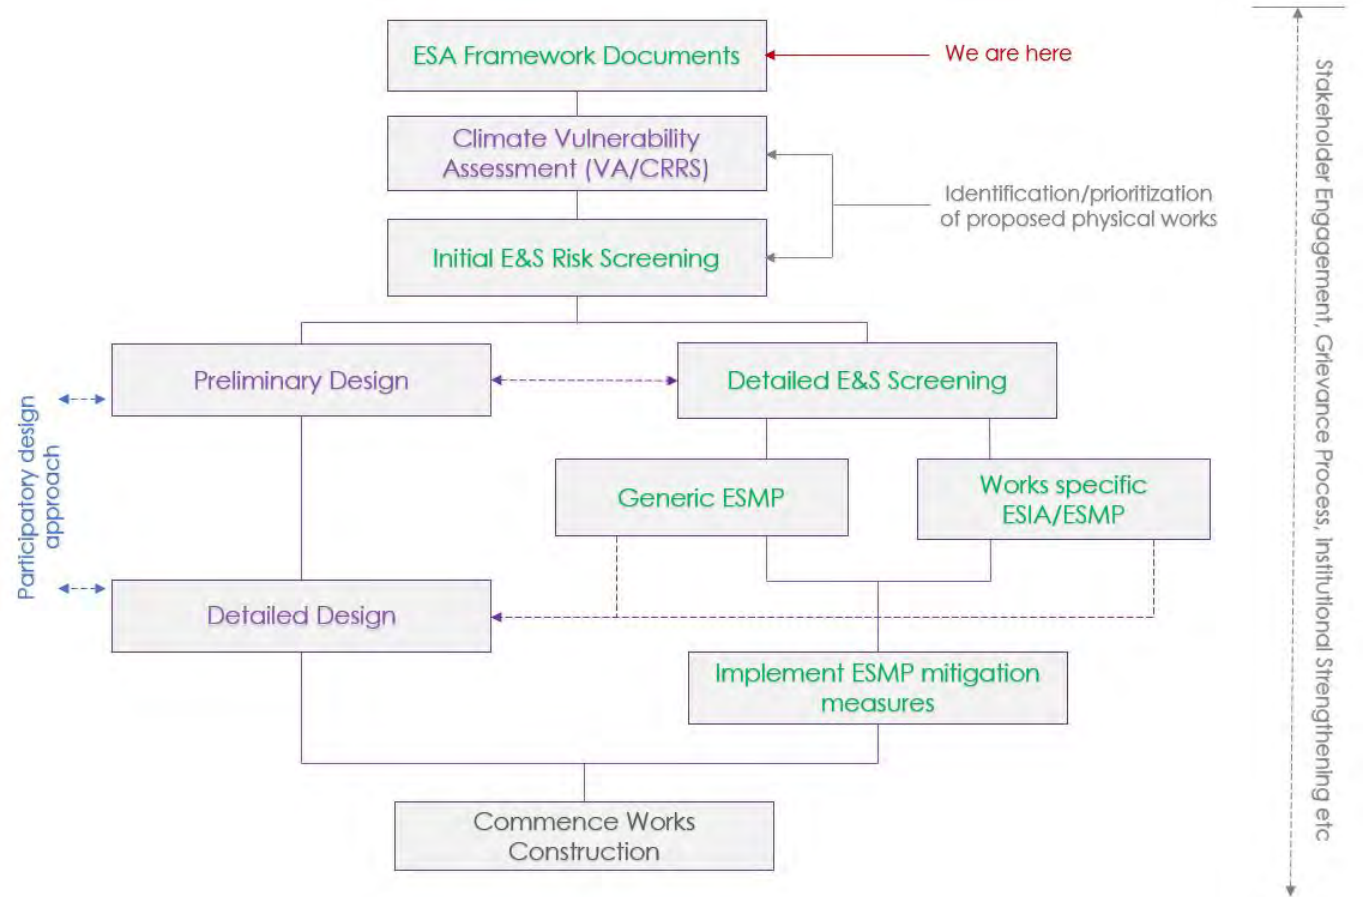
ESA Framework Documents

We are here

Climate Vulnerability Assessment (VA/CRRS)

Identification/prioritization of proposed physical works

Initial E&S Risk Screening

Participatory design approach

Preliminary Design

Detailed E&S Screening

Generic ESMP

Works specific ESIA/ESMP

Detailed Design

Implement ESMP mitigation measures

Commence Works Construction

Stakeholder Engagement, Grievance Process, Institutional Strengthening etc